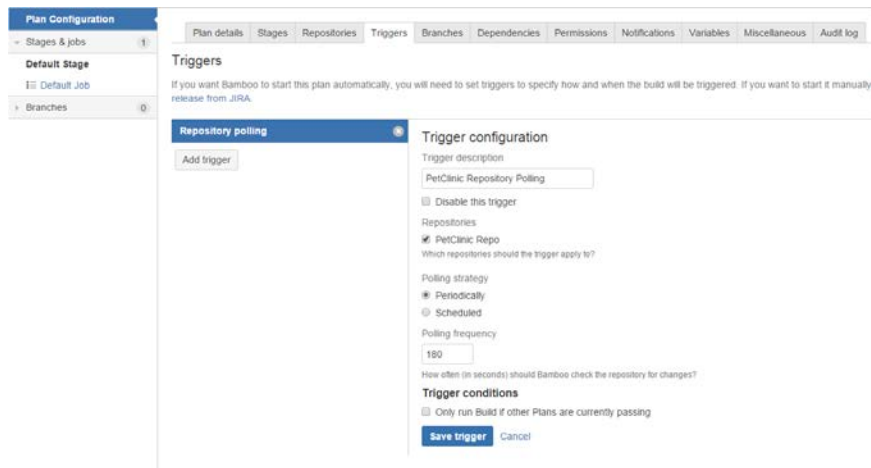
Plan Configuration
Stages & jobs 1
Default Stage
Default Job
Branches 0

Plan details | Stages | Repositories | Triggers | Branches | Dependencies | Permissions | Notifications | Variables | Miscellaneous | Audit log

Triggers

If you want Bamboo to start this plan automatically, you will need to set triggers to specify how and when the build will be triggered. If you want to start it manually release from JIRA.

Repository polling

Add trigger

Trigger configuration

Trigger description

PetClinic Repository Polling

Disable this trigger

Repositories

PetClinic Repo

Which repositories should the trigger apply to?

Polling strategy

Periodically

Scheduled

Polling frequency

180

How often (in seconds) should Bamboo check the repository for changes?

Trigger conditions

Only run Build if other Plans are currently passing

Save trigger Cancel